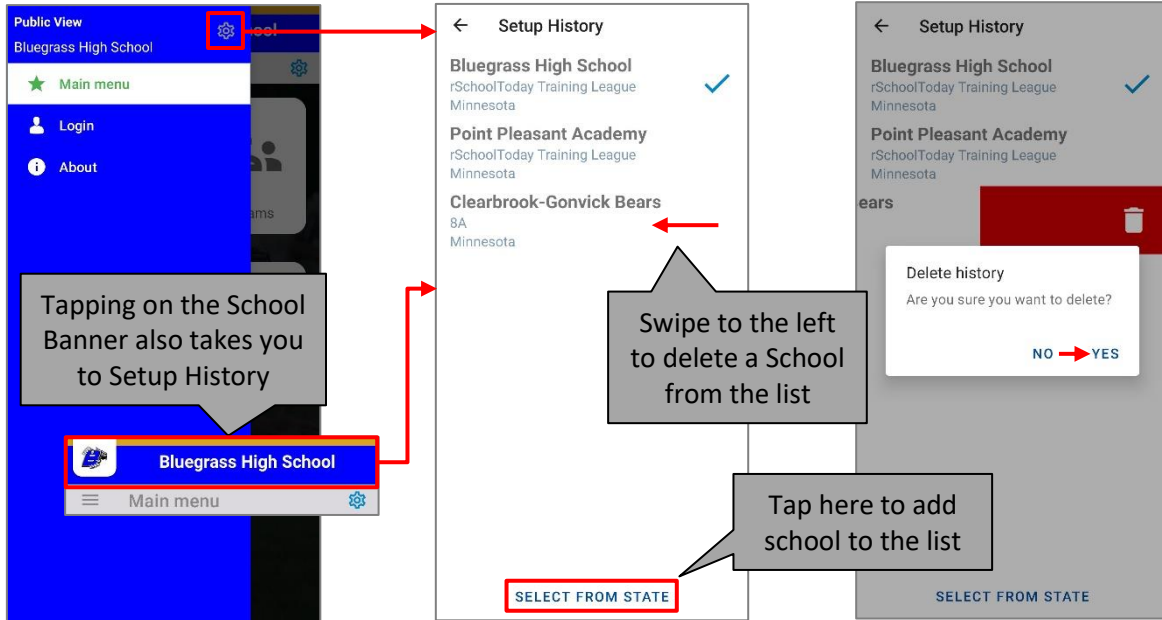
Public View
Bluegrass High School

Main menu

Login

About

Tapping on the School Banner also takes you to Setup History

Bluegrass High School

Main menu

Setup History

Bluegrass High School
rSchoolToday Training League
Minnesota

Point Pleasant Academy
rSchoolToday Training League
Minnesota

Clearbrook-Gonvick Bears
8A
Minnesota

Swipe to the left to delete a School from the list

Tap here to add school to the list

SELECT FROM STATE

Setup History

Bluegrass High School
rSchoolToday Training League
Minnesota

Point Pleasant Academy
rSchoolToday Training League
Minnesota

ears

Delete history
Are you sure you want to delete?

NO YES

SELECT FROM STATE